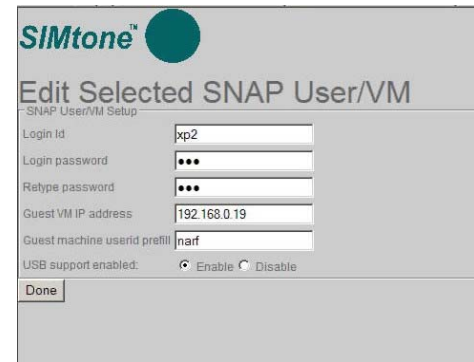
SIMtone™

Edit Selected SNAP User/VM

SNAP User/VM Setup

Login Id xp2

Login password •••

Retype password •••

Guest VM IP address 192.168.0.19

Guest machine userid prefill narf

USB support enabled: Enable Disable

Done